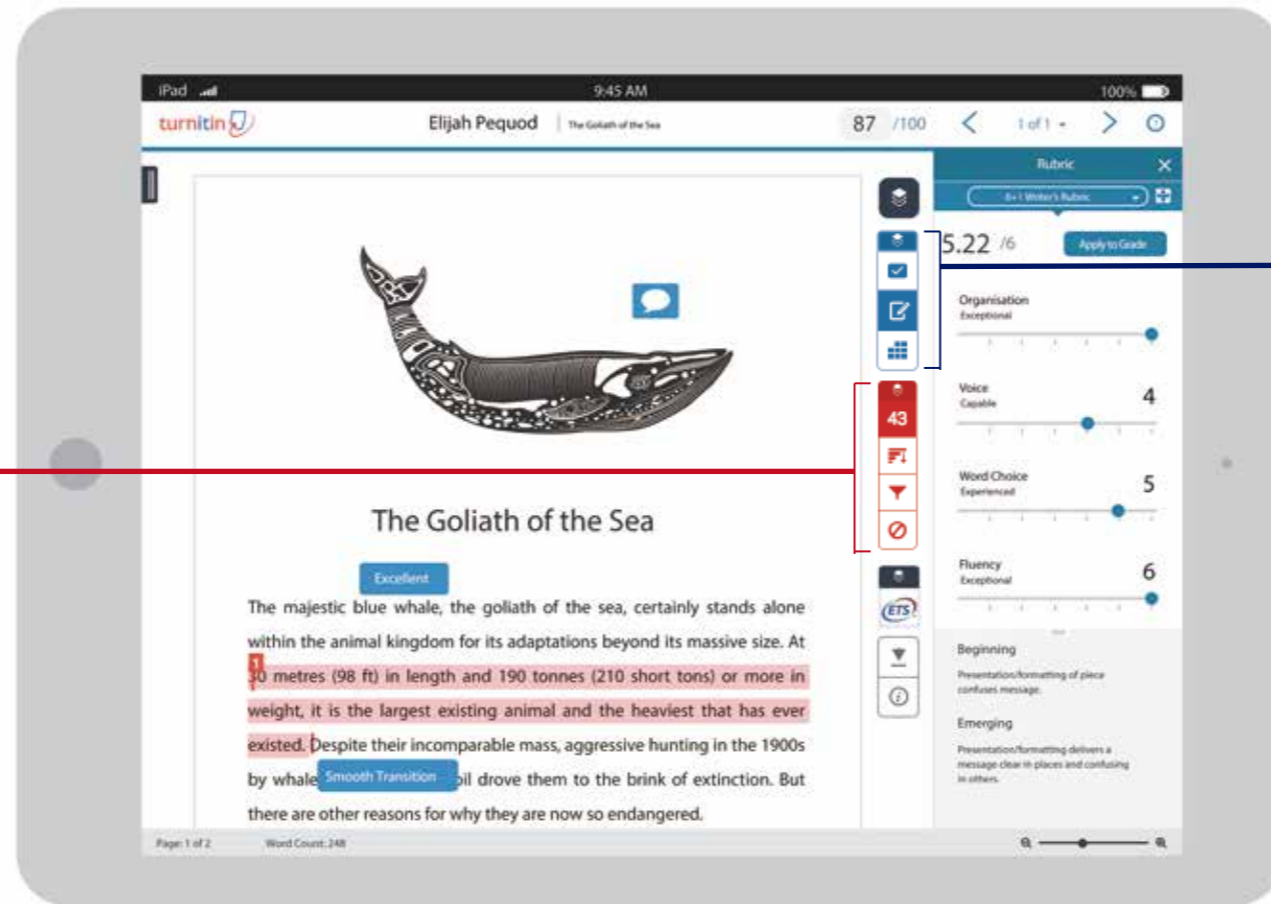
iPad 9:45 AM 100%

turnitin

Elijah Pequod | The Goliath of the Sea

87 /100

1 of 1

Rubric

6+1 Writer's Rubric

5.22 /6

Apply to Grade

Organisation
Exceptional

Voice
Capable
4

Word Choice
Experienced
5

Fluency
Exceptional
6

Beginning
Presentation/formatting of piece confuses message.

Emerging
Presentation/formatting delivers a message clear in places and confusing in others.

43

ETS

The Goliath of the Sea

Excellent

The majestic blue whale, the goliath of the sea, certainly stands alone within the animal kingdom for its adaptations beyond its massive size. At 1 30 metres (98 ft) in length and 190 tonnes (210 short tons) or more in weight, it is the largest existing animal and the heaviest that has ever existed. Despite their incomparable mass, aggressive hunting in the 1900s by whale Smooth Transition oil drove them to the brink of extinction. But there are other reasons for why they are now so endangered.

Page: 1 of 2 Word Count: 248